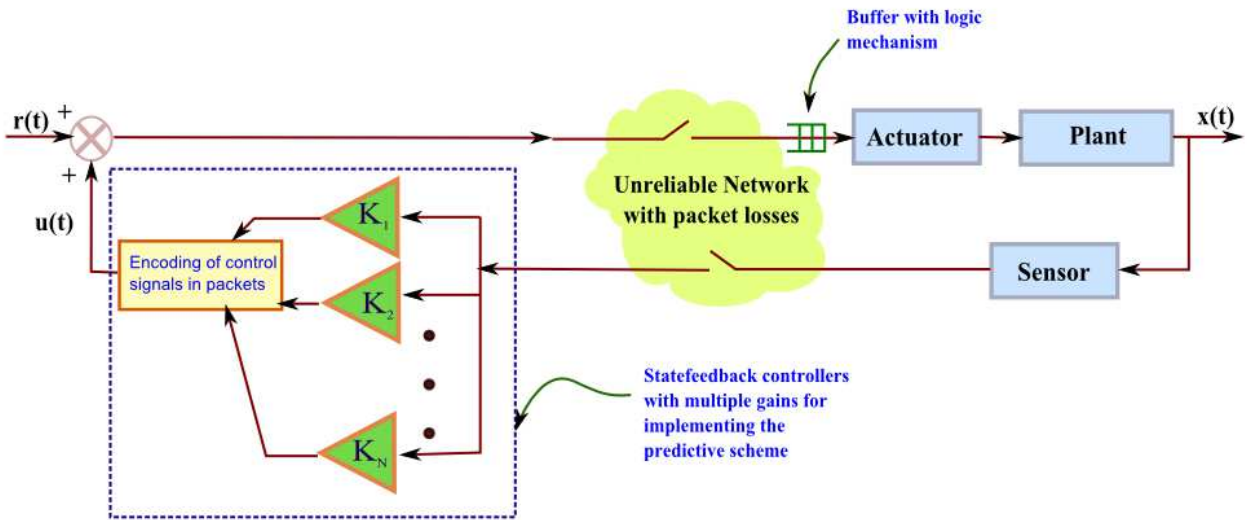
Buffer with logic mechanism

r(t) +

+

u(t)

Actuator

Plant

x(t)

Unreliable Network with packet losses

$K_1$

$K_2$

$K_N$

Encoding of control signals in packets

Sensor

Statefeedback controllers with multiple gains for implementing the predictive scheme